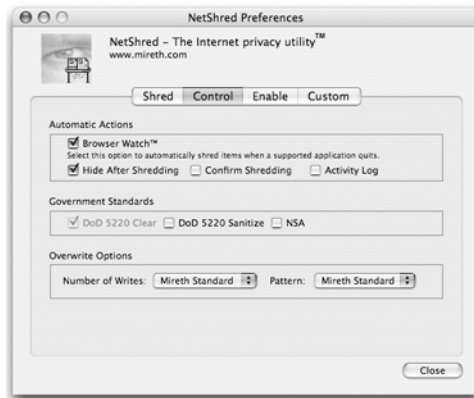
NetShred Preferences

NetShred – The Internet privacy utility™
www.mireth.com

Shred | Control | Enable | Custom

Automatic Actions
Browser Watch™
Select this option to automatically shred items when a supported application quits.
Hide After Shredding   Confirm Shredding   Activity Log

Government Standards
DoD 5220 Clear   DoD 5220 Sanitize   NSA

Overwrite Options
Number of Writes: Mireth Standard   Pattern: Mireth Standard

Close